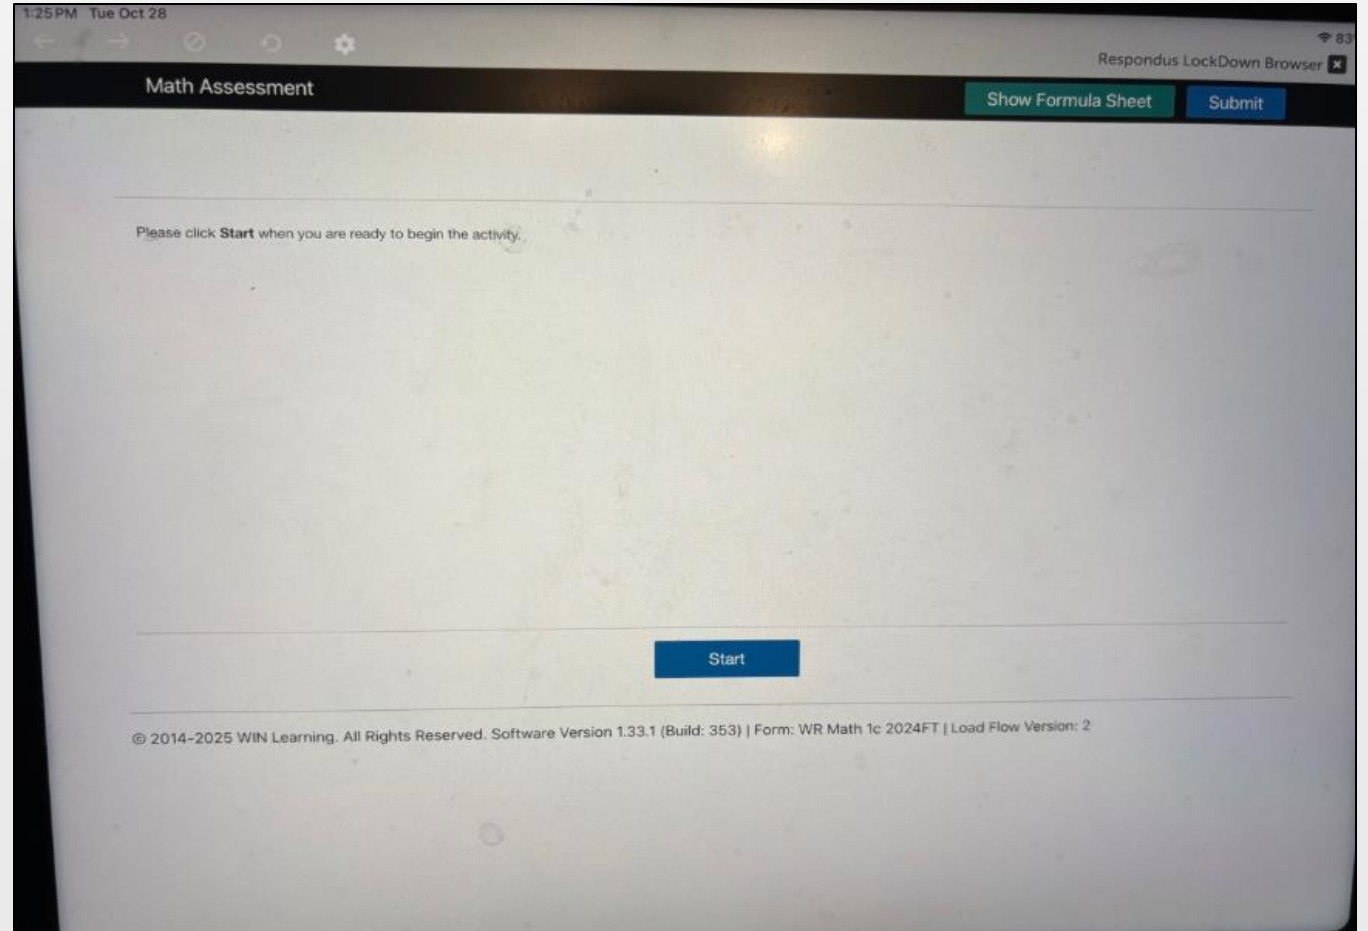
1:25PM Tue Oct 28

83

Respondus LockDown Browser

Math Assessment

Show Formula Sheet

Submit

Please click **Start** when you are ready to begin the activity.

Start

© 2014-2025 WIN Learning. All Rights Reserved. Software Version 1.33.1 (Build: 353) | Form: WR Math 1c 2024FT | Load Flow Version: 2